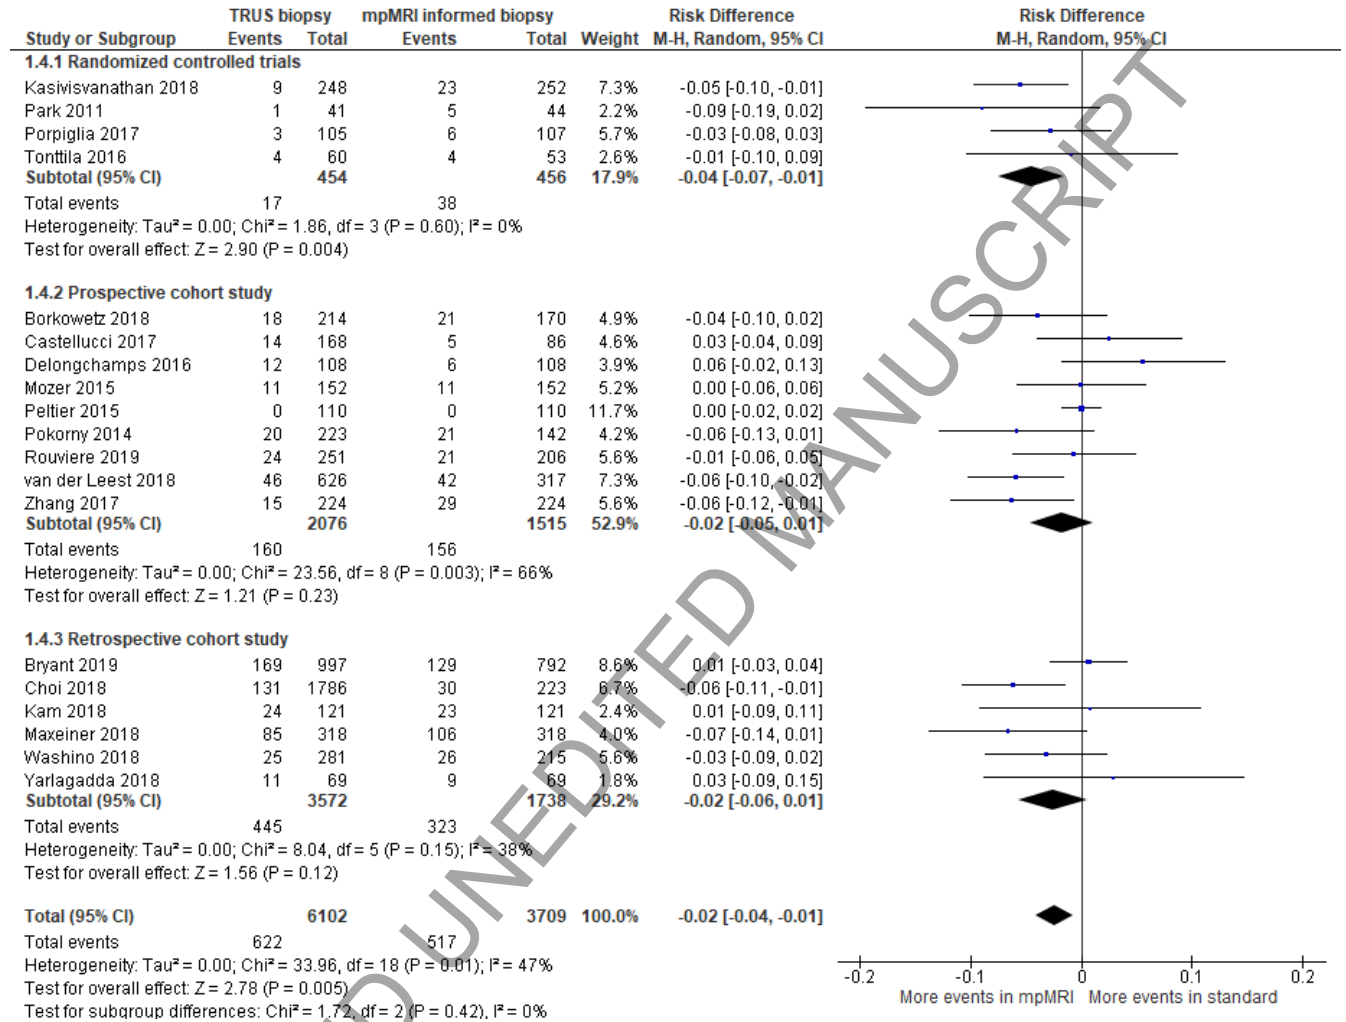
| Study or Subgroup | TRUS biopsy Events | TRUS biopsy Total | mpMRI informed biopsy Events | mpMRI informed biopsy Total | Weight | Risk Difference M-H, Random, 95% CI |
|---|---|---|---|---|---|---|
| **1.4.1 Randomized controlled trials** | | | | | | |
| Kasivisvanathan 2018 | 9 | 248 | 23 | 252 | 7.3% | -0.05 [-0.10, -0.01] |
| Park 2011 | 1 | 41 | 5 | 44 | 2.2% | -0.09 [-0.19, 0.02] |
| Porpiglia 2017 | 3 | 105 | 6 | 107 | 5.7% | -0.03 [-0.08, 0.03] |
| Tonttila 2016 | 4 | 60 | 4 | 53 | 2.6% | -0.01 [-0.10, 0.09] |
| **Subtotal (95% CI)** | | **454** | | **456** | **17.9%** | **-0.04 [-0.07, -0.01]** |
| Total events | 17 | | 38 | | | |
| Heterogeneity: Tau² = 0.00; Chi² = 1.86, df = 3 (P = 0.60); I² = 0% | | | | | | |
| Test for overall effect: Z = 2.90 (P = 0.004) | | | | | | |
| **1.4.2 Prospective cohort study** | | | | | | |
| Borkowetz 2018 | 18 | 214 | 21 | 170 | 4.9% | -0.04 [-0.10, 0.02] |
| Castellucci 2017 | 14 | 168 | 5 | 86 | 4.6% | 0.03 [-0.04, 0.09] |
| Delongchamps 2016 | 12 | 108 | 6 | 108 | 3.9% | 0.06 [-0.02, 0.13] |
| Mozer 2015 | 11 | 152 | 11 | 152 | 5.2% | 0.00 [-0.06, 0.06] |
| Peltier 2015 | 0 | 110 | 0 | 110 | 11.7% | 0.00 [-0.02, 0.02] |
| Pokorny 2014 | 20 | 223 | 21 | 142 | 4.2% | -0.06 [-0.13, 0.01] |
| Rouviere 2019 | 24 | 251 | 21 | 206 | 5.6% | -0.01 [-0.06, 0.05] |
| van der Leest 2018 | 46 | 626 | 42 | 317 | 7.3% | -0.06 [-0.10, -0.02] |
| Zhang 2017 | 15 | 224 | 29 | 224 | 5.6% | -0.06 [-0.12, -0.01] |
| **Subtotal (95% CI)** | | **2076** | | **1515** | **52.9%** | **-0.02 [-0.05, 0.01]** |
| Total events | 160 | | 156 | | | |
| Heterogeneity: Tau² = 0.00; Chi² = 23.56, df = 8 (P = 0.003); I² = 66% | | | | | | |
| Test for overall effect: Z = 1.21 (P = 0.23) | | | | | | |
| **1.4.3 Retrospective cohort study** | | | | | | |
| Bryant 2019 | 169 | 997 | 129 | 792 | 8.6% | 0.01 [-0.03, 0.04] |
| Choi 2018 | 131 | 1786 | 30 | 223 | 6.7% | -0.06 [-0.11, -0.01] |
| Kam 2018 | 24 | 121 | 23 | 121 | 2.4% | 0.01 [-0.09, 0.11] |
| Maxeiner 2018 | 85 | 318 | 106 | 318 | 4.0% | -0.07 [-0.14, 0.01] |
| Washino 2018 | 25 | 281 | 26 | 215 | 5.6% | -0.03 [-0.09, 0.02] |
| Yarlagadda 2018 | 11 | 69 | 9 | 69 | 1.8% | 0.03 [-0.09, 0.15] |
| **Subtotal (95% CI)** | | **3572** | | **1738** | **29.2%** | **-0.02 [-0.06, 0.01]** |
| Total events | 445 | | 323 | | | |
| Heterogeneity: Tau² = 0.00; Chi² = 8.04, df = 5 (P = 0.15); I² = 38% | | | | | | |
| Test for overall effect: Z = 1.56 (P = 0.12) | | | | | | |
| **Total (95% CI)** | | **6102** | | **3709** | **100.0%** | **-0.02 [-0.04, -0.01]** |
| Total events | 622 | | 517 | | | |
| Heterogeneity: Tau² = 0.00; Chi² = 33.96, df = 18 (P = 0.01); I² = 47% | | | | | | |
| Test for overall effect: Z = 2.78 (P = 0.005) | | | | | | |
| Test for subgroup differences: Chi² = 1.72, df = 2 (P = 0.42), I² = 0% | | | | | | |

Risk Difference
M-H, Random, 95% CI

-0.2 -0.1 0 0.1 0.2
More events in mpMRI More events in standard

UNEDITED MANUSCRIPT